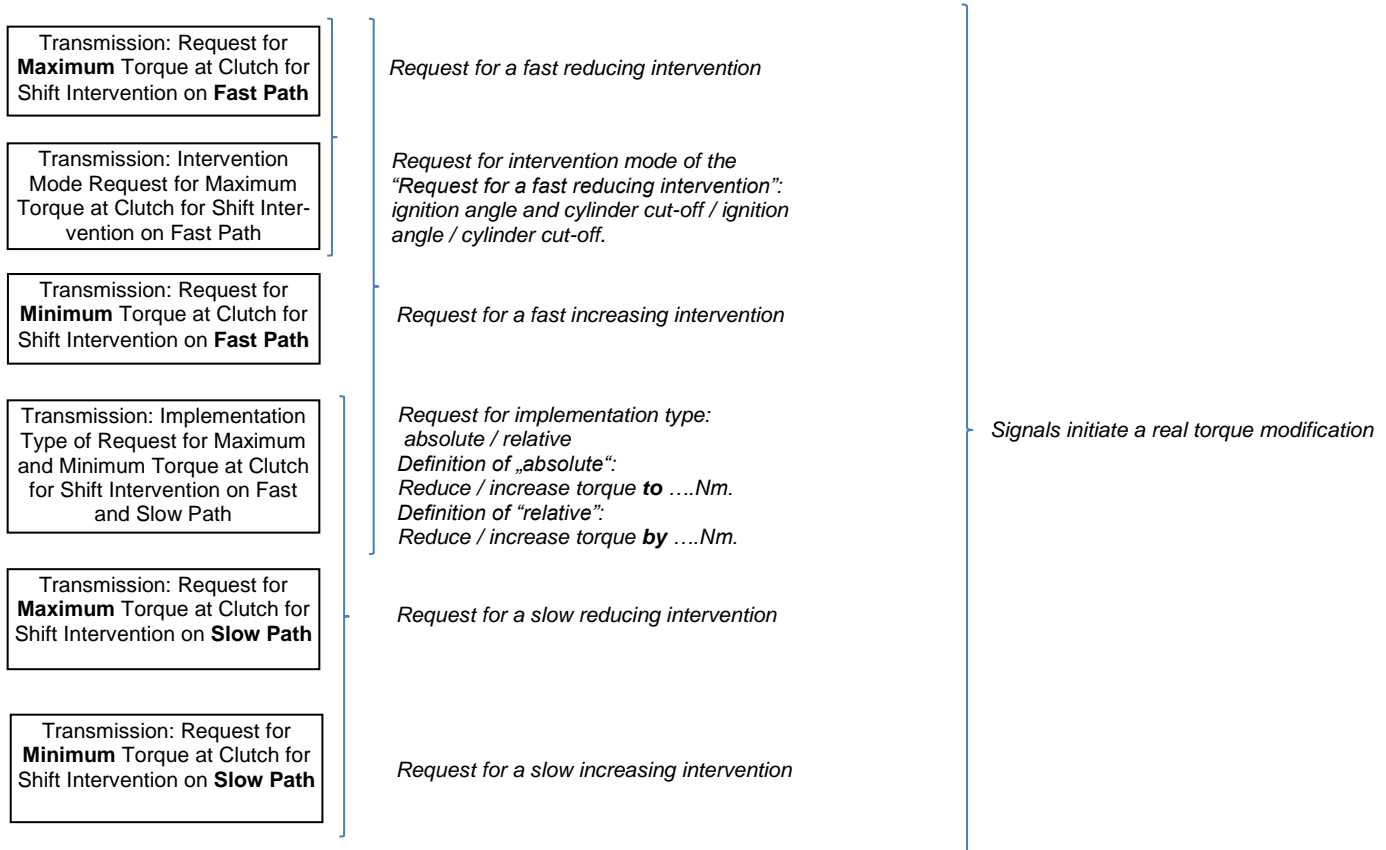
Transmission: Request for **Maximum** Torque at Clutch for Shift Intervention on **Fast Path**

Request for a fast reducing intervention

Transmission: Intervention Mode Request for Maximum Torque at Clutch for Shift Intervention on Fast Path

Request for intervention mode of the "Request for a fast reducing intervention": ignition angle and cylinder cut-off / ignition angle / cylinder cut-off.

Transmission: Request for **Minimum** Torque at Clutch for Shift Intervention on **Fast Path**

Request for a fast increasing intervention

Transmission: Implementation Type of Request for Maximum and Minimum Torque at Clutch for Shift Intervention on Fast and Slow Path

Request for implementation type: absolute / relative
Definition of „absolute":
Reduce / increase torque **to** ….Nm.
Definition of "relative":
Reduce / increase torque **by** ….Nm.

Transmission: Request for **Maximum** Torque at Clutch for Shift Intervention on **Slow Path**

Request for a slow reducing intervention

Transmission: Request for **Minimum** Torque at Clutch for Shift Intervention on **Slow Path**

Request for a slow increasing intervention

Signals initiate a real torque modification